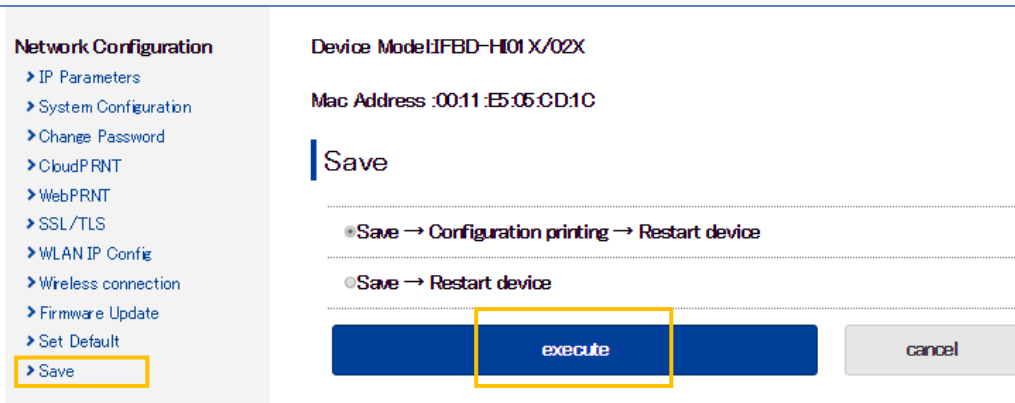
Network Configuration
IP Parameters
System Configuration
Change Password
CloudPRNT
WebPRNT
SSL/TLS
WLAN IP Config
Wireless connection
Firmware Update
Set Default
Save

Device Model:IFBD-HI01X/02X

Mac Address :00:11:E5:05:CD:1C

Save

Save → Configuration printing → Restart device

Save → Restart device

execute

cancel